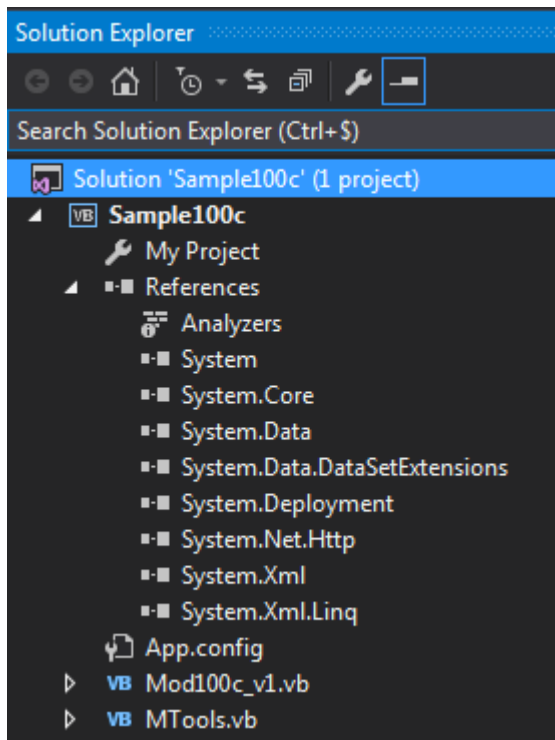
Solution Explorer

Search Solution Explorer (Ctrl+$)

Solution 'Sample100c' (1 project)
VB Sample100c
My Project
References
Analyzers
System
System.Core
System.Data
System.Data.DataSetExtensions
System.Deployment
System.Net.Http
System.Xml
System.Xml.Linq
App.config
VB Mod100c_v1.vb
VB MTools.vb